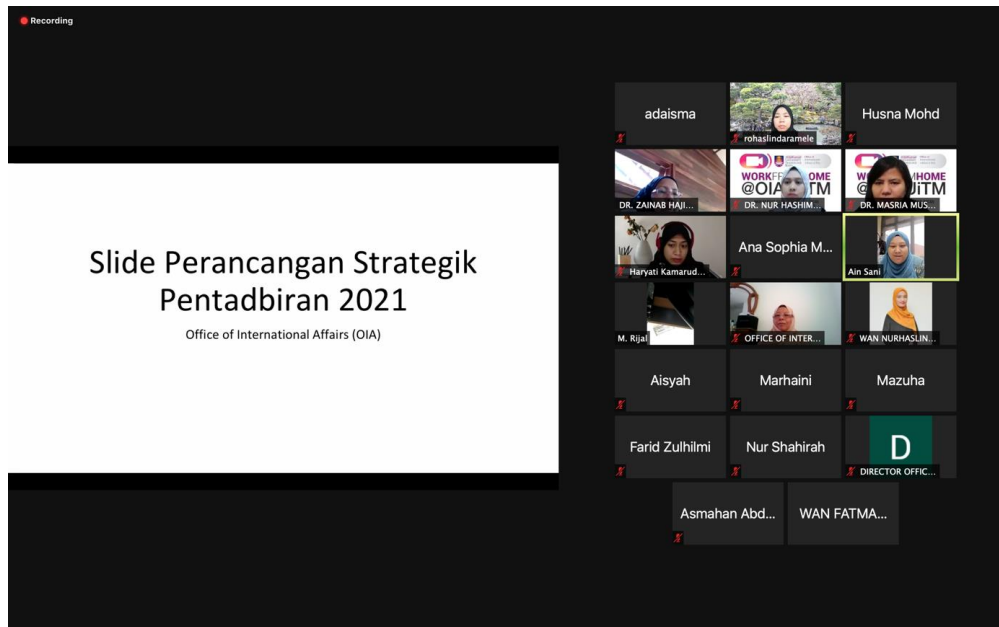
Recording

Slide Perancangan Strategik Pentadbiran 2021

Office of International Affairs (OIA)

adaisma

rohaslindaramele

Husna Mohd

DR. ZAINAB HAJI...

WORKF OME @OIA iTM

DR. NUR HASHIM...

WORK HOME @ UiTM

DR. MASRIA MUS...

Haryati Kamarud...

Ana Sophia M...

Ain Sani

M. Rijal

OFFICE OF INTER...

WAN NURHASLIN...

Aisyah

Marhaini

Mazuha

Farid Zulhilmi

Nur Shahirah

D

DIRECTOR OFFIC...

Asmahan Abd...

WAN FATMA...